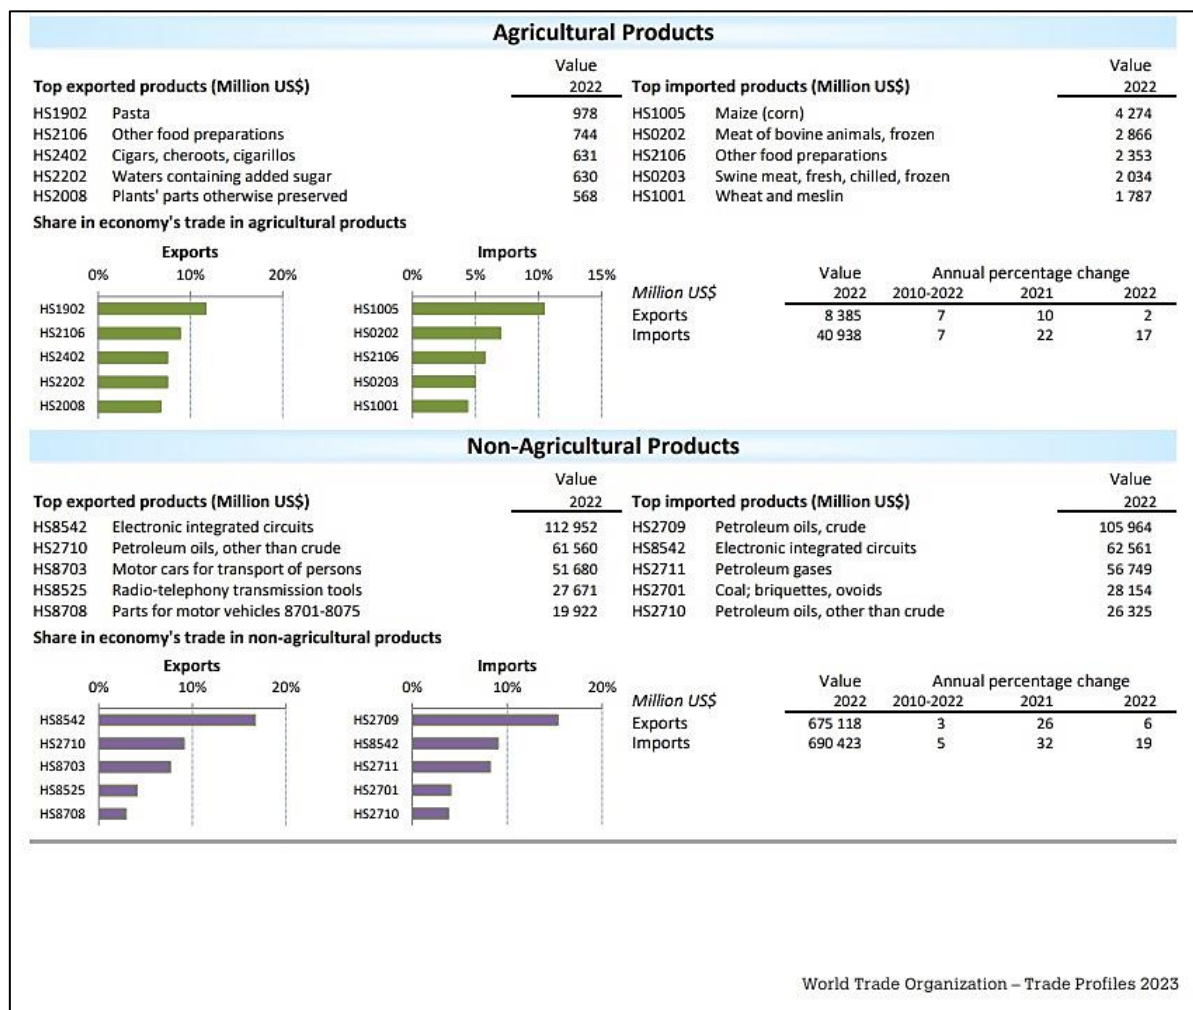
Agricultural Products

| Top exported products (Million US$) | | Value 2022 |
|---|---|---|
| HS1902 | Pasta | 978 |
| HS2106 | Other food preparations | 744 |
| HS2402 | Cigars, cheroots, cigarillos | 631 |
| HS2202 | Waters containing added sugar | 630 |
| HS2008 | Plants' parts otherwise preserved | 568 |

| Top imported products (Million US$) | | Value 2022 |
|---|---|---|
| HS1005 | Maize (corn) | 4 274 |
| HS0202 | Meat of bovine animals, frozen | 2 866 |
| HS2106 | Other food preparations | 2 353 |
| HS0203 | Swine meat, fresh, chilled, frozen | 2 034 |
| HS1001 | Wheat and meslin | 1 787 |

Share in economy's trade in agricultural products

Exports
0% 10% 20%
HS1902
HS2106
HS2402
HS2202
HS2008

Imports
0% 5% 10% 15%
HS1005
HS0202
HS2106
HS0203
HS1001

| Million US$ | Value 2022 | Annual percentage change 2010-2022 | 2021 | 2022 |
|---|---|---|---|---|
| Exports | 8 385 | 7 | 10 | 2 |
| Imports | 40 938 | 7 | 22 | 17 |

Non-Agricultural Products

| Top exported products (Million US$) | | Value 2022 |
|---|---|---|
| HS8542 | Electronic integrated circuits | 112 952 |
| HS2710 | Petroleum oils, other than crude | 61 560 |
| HS8703 | Motor cars for transport of persons | 51 680 |
| HS8525 | Radio-telephony transmission tools | 27 671 |
| HS8708 | Parts for motor vehicles 8701-8075 | 19 922 |

| Top imported products (Million US$) | | Value 2022 |
|---|---|---|
| HS2709 | Petroleum oils, crude | 105 964 |
| HS8542 | Electronic integrated circuits | 62 561 |
| HS2711 | Petroleum gases | 56 749 |
| HS2701 | Coal; briquettes, ovoids | 28 154 |
| HS2710 | Petroleum oils, other than crude | 26 325 |

Share in economy's trade in non-agricultural products

Exports
0% 10% 20%
HS8542
HS2710
HS8703
HS8525
HS8708

Imports
0% 10% 20%
HS2709
HS8542
HS2711
HS2701
HS2710

| Million US$ | Value 2022 | Annual percentage change 2010-2022 | 2021 | 2022 |
|---|---|---|---|---|
| Exports | 675 118 | 3 | 26 | 6 |
| Imports | 690 423 | 5 | 32 | 19 |

World Trade Organization – Trade Profiles 2023